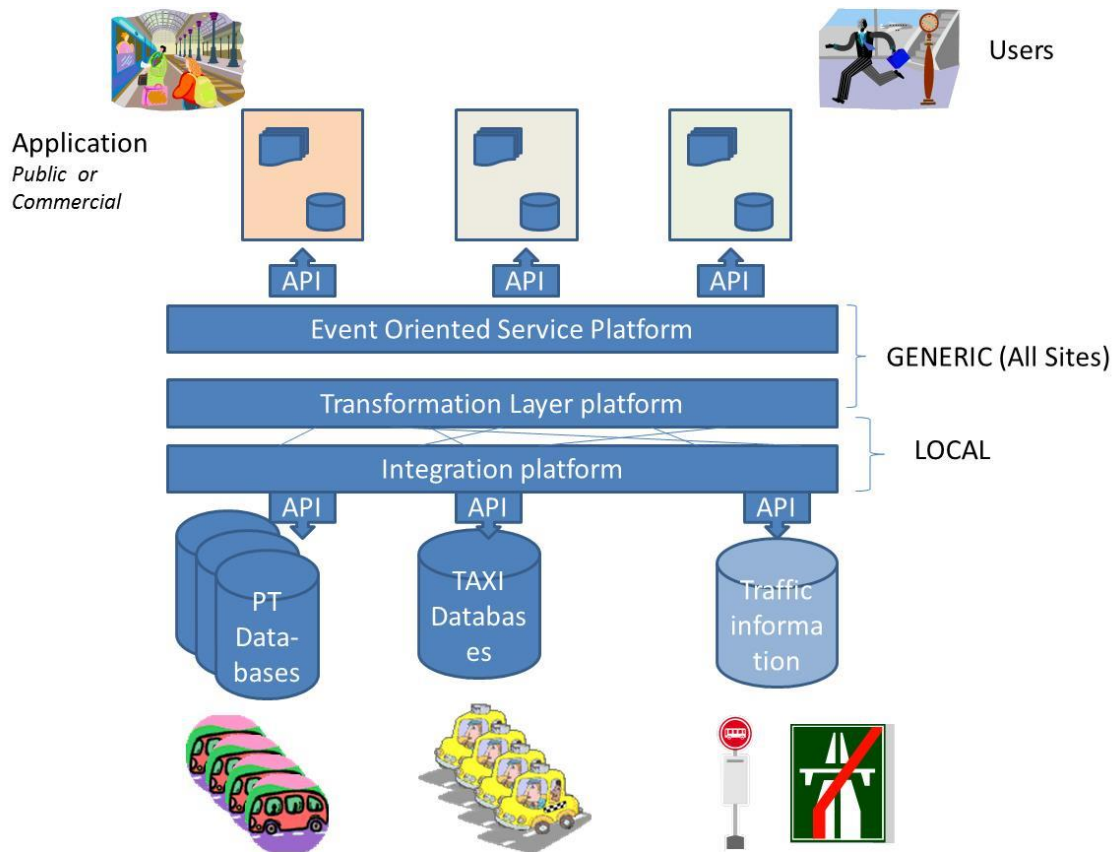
Users

Application
Public or Commercial

API

API

API

Event Oriented Service Platform

GENERIC (All Sites)

Transformation Layer platform

LOCAL

Integration platform

API

API

API

PT Databases

TAXI Databases

Traffic information